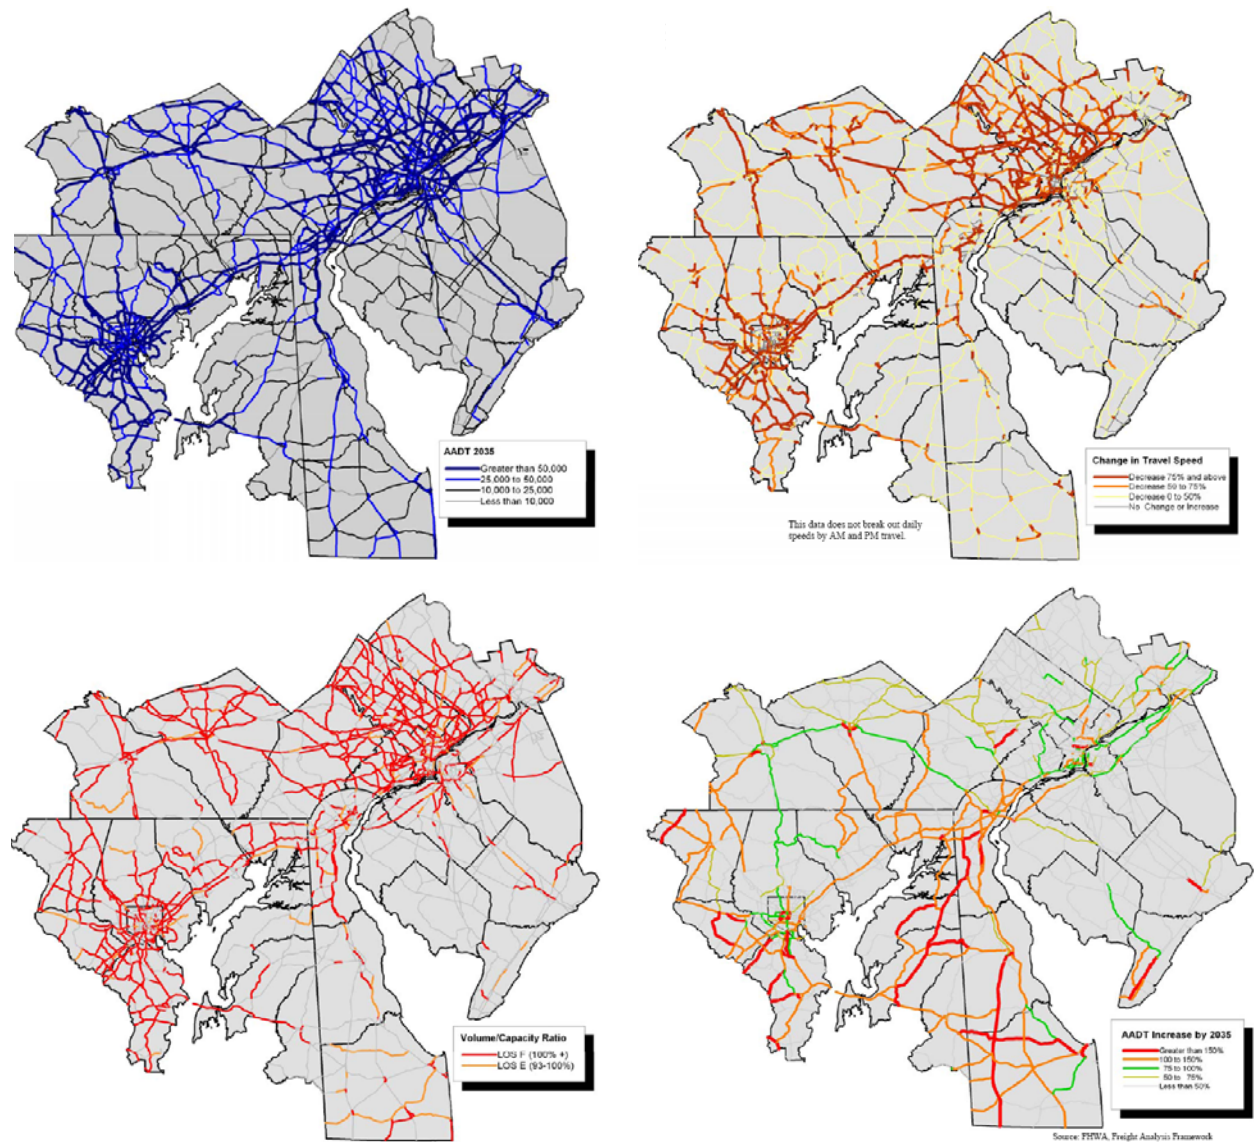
AADT 2035
Greater than 50,000
25,000 to 50,000
10,000 to 25,000
Less than 10,000

Change in Travel Speed
Decrease 75% and above
Decrease 50 to 75%
Decrease 0 to 50%
No Change or Increase

This data does not break out daily speeds by AM and PM travel.

Volume/Capacity Ratio
LOS F (100% +)
LOS E (93-100%)

AADT Increase by 2035
Greater than 150%
100 to 150%
75 to 100%
50 to 75%
Less than 50%

Source: FHWA, Freight Analysis Framework